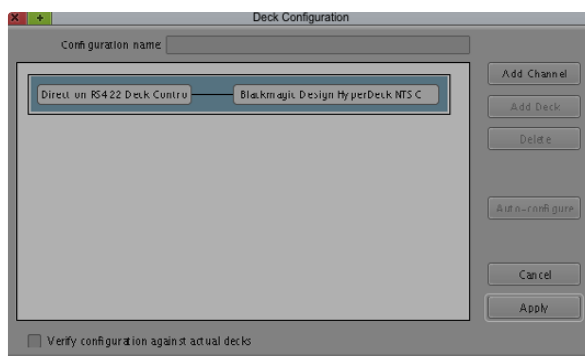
Deck Configuration

Configuration name

Direct on RS422 Deck Contro

Blackmagic Design HyperDeck NTSC

Add Channel

Add Deck

Delete

Auto-configure

Cancel

Apply

Verify configuration against actual decks